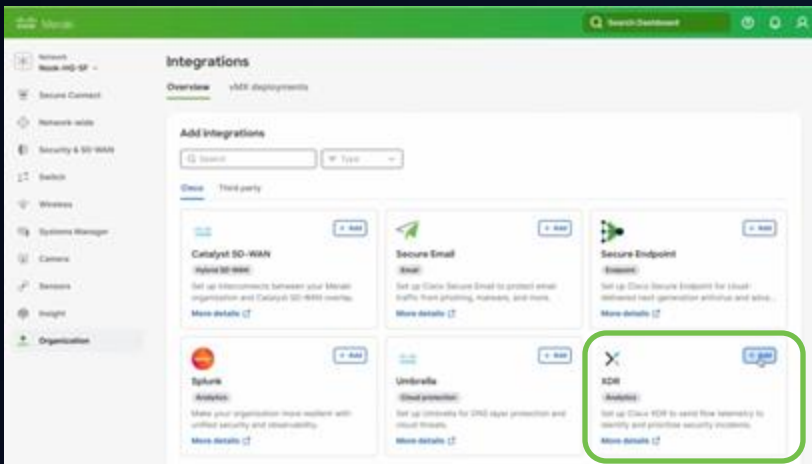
Meraki

Search Dashboard

Network
Nook-HQ-SF

Secure Connect

Network-wide

Security & SD-WAN

Switch

Wireless

Systems Manager

Camera

Sensors

Insight

Organization

Integrations

Overview vMX deployments

Add integrations

Search

Type

Cisco Third party

+ Add

Catalyst SD-WAN

Hybrid SD-WAN

Set up interconnects between your Meraki organization and Catalyst SD-WAN overlay.

More details

+ Add

Secure Email

Email

Set up Cisco Secure Email to protect email traffic from phishing, malware, and more.

More details

+ Add

Secure Endpoint

Endpoint

Set up Cisco Secure Endpoint for cloud-delivered next generation antivirus and adva...

More details

+ Add

Splunk

Analytics

Make your organization more resilient with unified security and observability.

More details

+ Add

Umbrella

Cloud protection

Set up Umbrella for DNS layer protection and cloud threats.

More details

+ Add

XDR

Analytics

Set up Cisco XDR to send flow telemetry to identify and prioritize security incidents.

More details